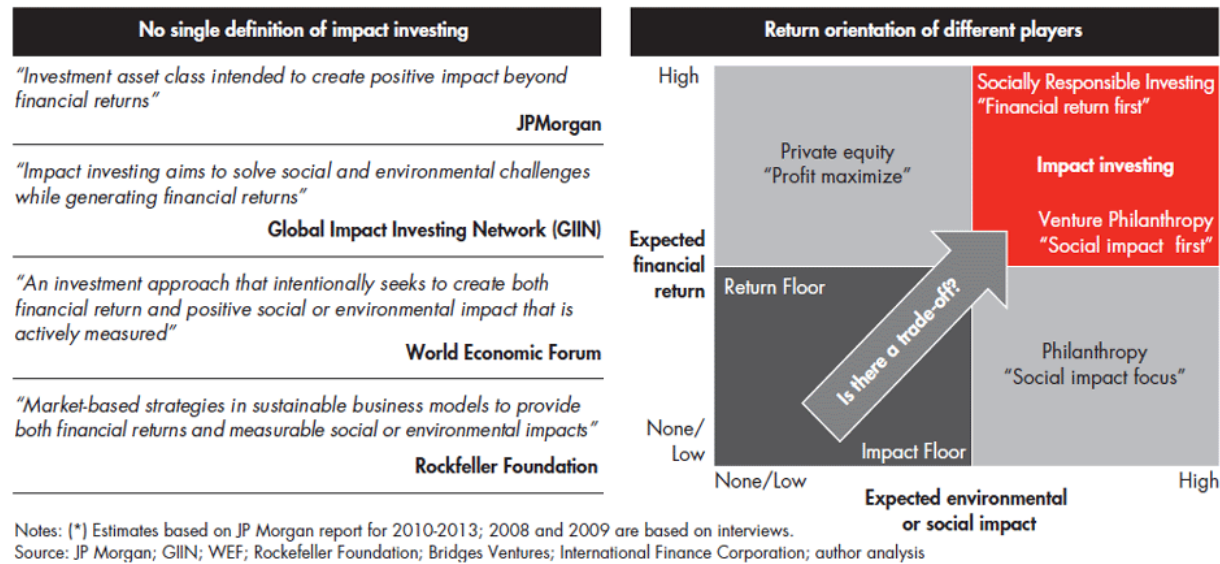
No single definition of impact investing

"Investment asset class intended to create positive impact beyond financial returns"

JPMorgan

"Impact investing aims to solve social and environmental challenges while generating financial returns"

Global Impact Investing Network (GIIN)

"An investment approach that intentionally seeks to create both financial return and positive social or environmental impact that is actively measured"

World Economic Forum

"Market-based strategies in sustainable business models to provide both financial returns and measurable social or environmental impacts"

Rockefeller Foundation

Return orientation of different players

High

Expected financial return

None/ Low

None/Low

Expected environmental or social impact

High

Private equity "Profit maximize"

Socially Responsible Investing "Financial return first"

Impact investing

Venture Philanthropy "Social impact first"

Return Floor

Is there a trade-off?

Philanthropy "Social impact focus"

Impact Floor

Notes: (*) Estimates based on JP Morgan report for 2010-2013; 2008 and 2009 are based on interviews.
Source: JP Morgan; GIIN; WEF; Rockefeller Foundation; Bridges Ventures; International Finance Corporation; author analysis